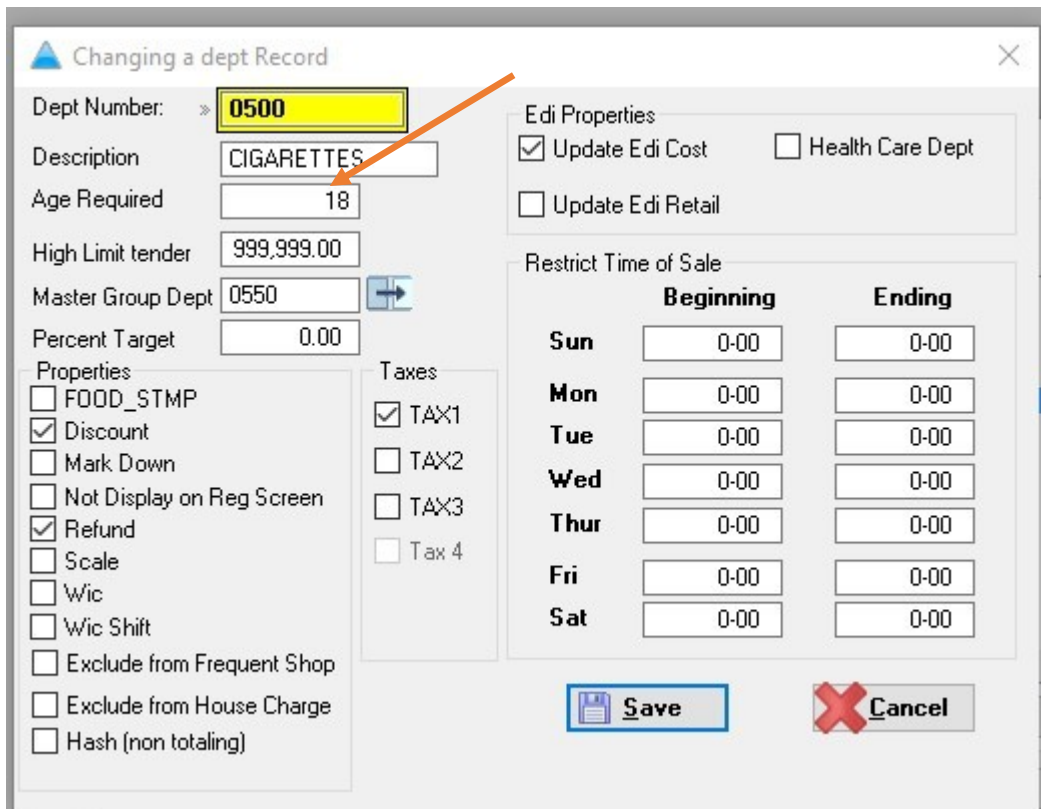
Changing a dept Record

Dept Number: » 0500
Description CIGARETTES
Age Required 18
High Limit tender 999,999.00
Master Group Dept 0550
Percent Target 0.00

Properties
FOOD_STMP
Discount
Mark Down
Not Display on Reg Screen
Refund
Scale
Wic
Wic Shift
Exclude from Frequent Shop
Exclude from House Charge
Hash (non totaling)

Taxes
TAX1
TAX2
TAX3
Tax 4

Edi Properties
Update Edi Cost
Health Care Dept
Update Edi Retail

Restrict Time of Sale

| | Beginning | Ending |
|---|---|---|
| Sun | 0-00 | 0-00 |
| Mon | 0-00 | 0-00 |
| Tue | 0-00 | 0-00 |
| Wed | 0-00 | 0-00 |
| Thur | 0-00 | 0-00 |
| Fri | 0-00 | 0-00 |
| Sat | 0-00 | 0-00 |

Save
Cancel